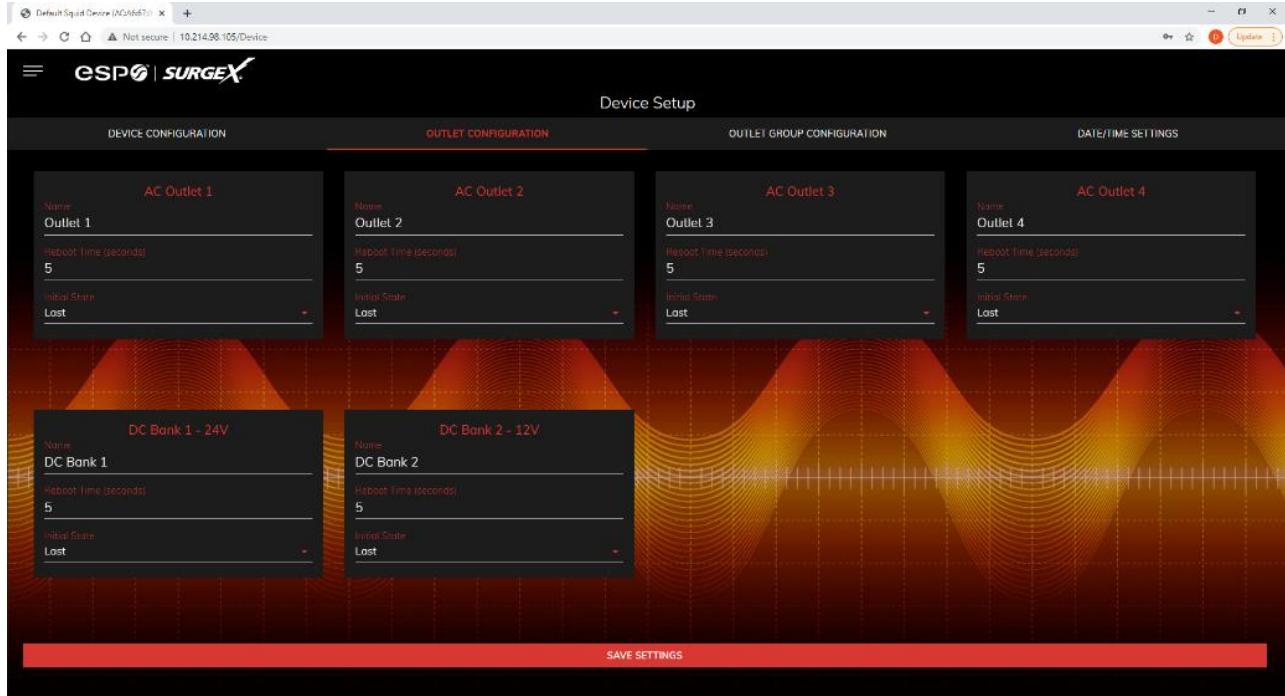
Default Squid Device (AC4A4672) ×  +

Not secure | 10.214.98.105/Device

Update

espø | SURGEX

Device Setup

DEVICE CONFIGURATION

OUTLET CONFIGURATION

OUTLET GROUP CONFIGURATION

DATE/TIME SETTINGS

AC Outlet 1
Name
Outlet 1
Reboot Time (seconds)
5
Initial State
Last

AC Outlet 2
Name
Outlet 2
Reboot Time (seconds)
5
Initial State
Last

AC Outlet 3
Name
Outlet 3
Reboot Time (seconds)
5
Initial State
Last

AC Outlet 4
Name
Outlet 4
Reboot Time (seconds)
5
Initial State
Last

DC Bank 1 - 24V
Name
DC Bank 1
Reboot Time (seconds)
5
Initial State
Last

DC Bank 2 - 12V
Name
DC Bank 2
Reboot Time (seconds)
5
Initial State
Last

SAVE SETTINGS